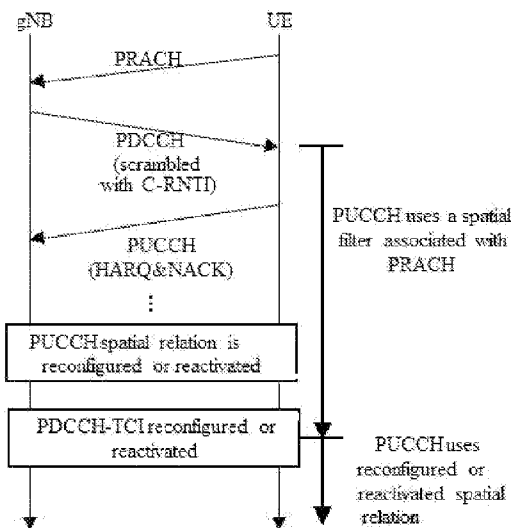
gNB

UE

PRACH

PDCCH (scrambled with C-RNTI)

PUCCH (HARQ&NACK)

⋮

PUCCH uses a spatial filter associated with PRACH

PUCCH spatial relation is reconfigured or reactivated

PDCCH-TCI reconfigured or reactivated

PUCCH uses reconfigured or reactivated spatial relation